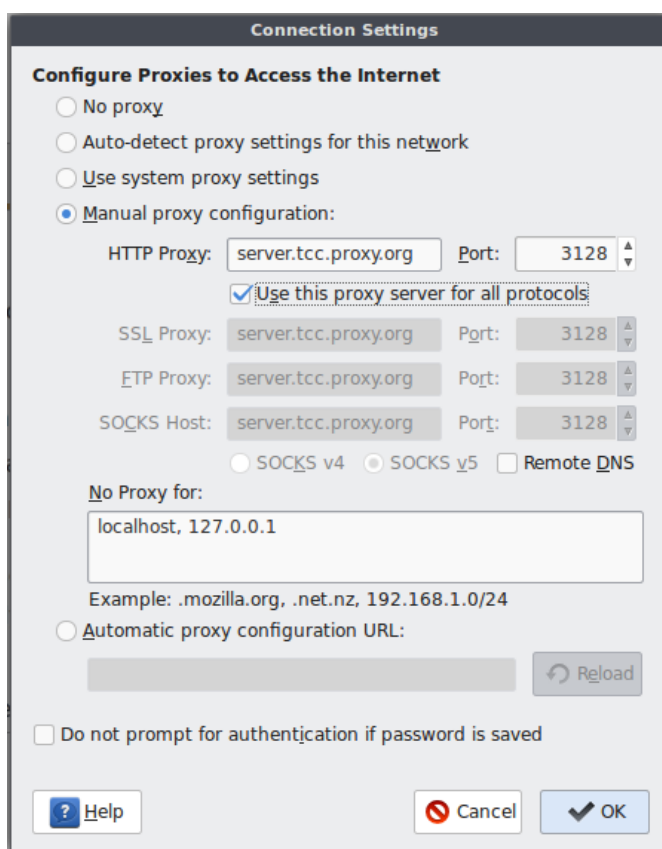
Connection Settings

Configure Proxies to Access the Internet

No proxy

Auto-detect proxy settings for this network

Use system proxy settings

Manual proxy configuration:

HTTP Proxy: server.tcc.proxy.org Port: 3128

Use this proxy server for all protocols

SSL Proxy: server.tcc.proxy.org Port: 3128

FTP Proxy: server.tcc.proxy.org Port: 3128

SOCKS Host: server.tcc.proxy.org Port: 3128

SOCKS v4 SOCKS v5 Remote DNS

No Proxy for:

localhost, 127.0.0.1

Example: .mozilla.org, .net.nz, 192.168.1.0/24

Automatic proxy configuration URL:

Reload

Do not prompt for authentication if password is saved

Help Cancel OK